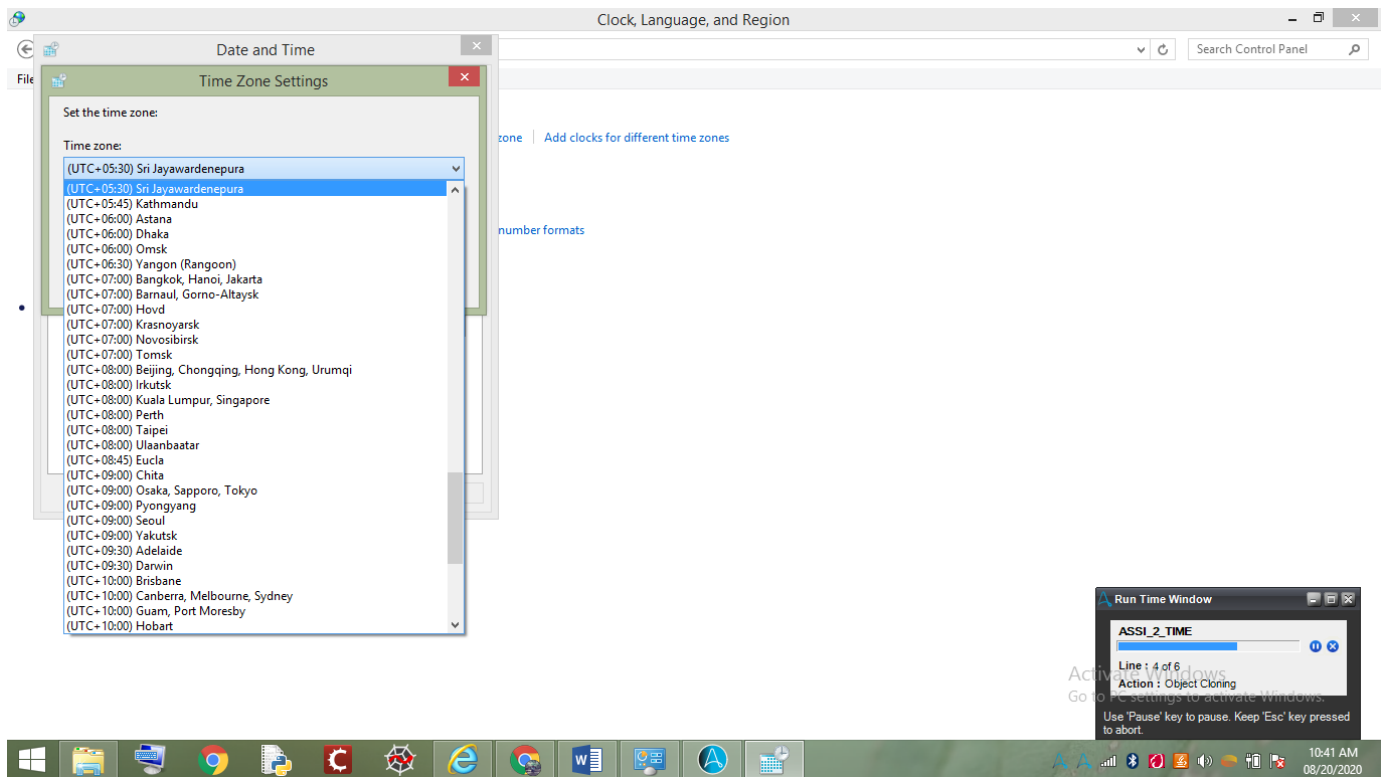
Clock, Language, and Region

Search Control Panel

File

Date and Time

Time Zone Settings

Set the time zone:

Time zone:

(UTC+05:30) Sri Jayawardenepura

(UTC+05:30) Sri Jayawardenepura
(UTC+05:45) Kathmandu
(UTC+06:00) Astana
(UTC+06:00) Dhaka
(UTC+06:00) Omsk
(UTC+06:30) Yangon (Rangoon)
(UTC+07:00) Bangkok, Hanoi, Jakarta
(UTC+07:00) Barnaul, Gorno-Altaysk
(UTC+07:00) Hovd
(UTC+07:00) Krasnoyarsk
(UTC+07:00) Novosibirsk
(UTC+07:00) Tomsk
(UTC+08:00) Beijing, Chongqing, Hong Kong, Urumqi
(UTC+08:00) Irkutsk
(UTC+08:00) Kuala Lumpur, Singapore
(UTC+08:00) Perth
(UTC+08:00) Taipei
(UTC+08:00) Ulaanbaatar
(UTC+08:45) Eucla
(UTC+09:00) Chita
(UTC+09:00) Osaka, Sapporo, Tokyo
(UTC+09:00) Pyongyang
(UTC+09:00) Seoul
(UTC+09:00) Yakutsk
(UTC+09:30) Adelaide
(UTC+09:30) Darwin
(UTC+10:00) Brisbane
(UTC+10:00) Canberra, Melbourne, Sydney
(UTC+10:00) Guam, Port Moresby
(UTC+10:00) Hobart

zone | Add clocks for different time zones

number formats

Run Time Window

ASSI_2_TIME

Line : 4 of 6
Action : Object Cloning

Activate Windows
Go to PC settings to activate Windows.

Use 'Pause' key to pause. Keep 'Esc' key pressed to abort.

10:41 AM
08/20/2020